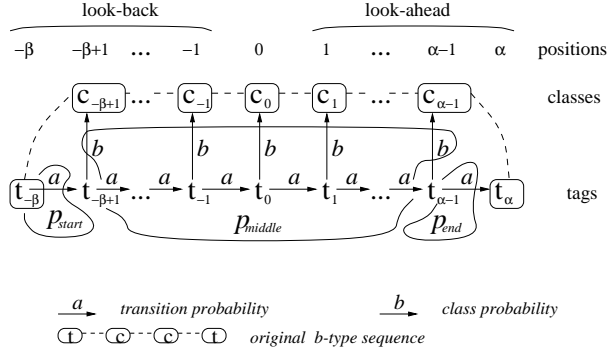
look-back

look-ahead

$-\beta$ $-\beta+1$ ... $-1$ $0$ $1$ ... $\alpha-1$ $\alpha$ positions

$c_{-\beta+1}$ ... $c_{-1}$ $c_0$ $c_1$ ... $c_{\alpha-1}$ classes

$b$ $b$ $b$ $b$ $b$

$t_{-\beta}$ $a$ $t_{-\beta+1}$ $a$ ... $a$ $t_{-1}$ $a$ $t_0$ $a$ $t_1$ $a$ ... $a$ $t_{\alpha-1}$ $a$ $t_\alpha$ tags

$p_{start}$ $p_{middle}$ $p_{end}$

$a$ transition probability $b$ class probability

t c c t original b-type sequence